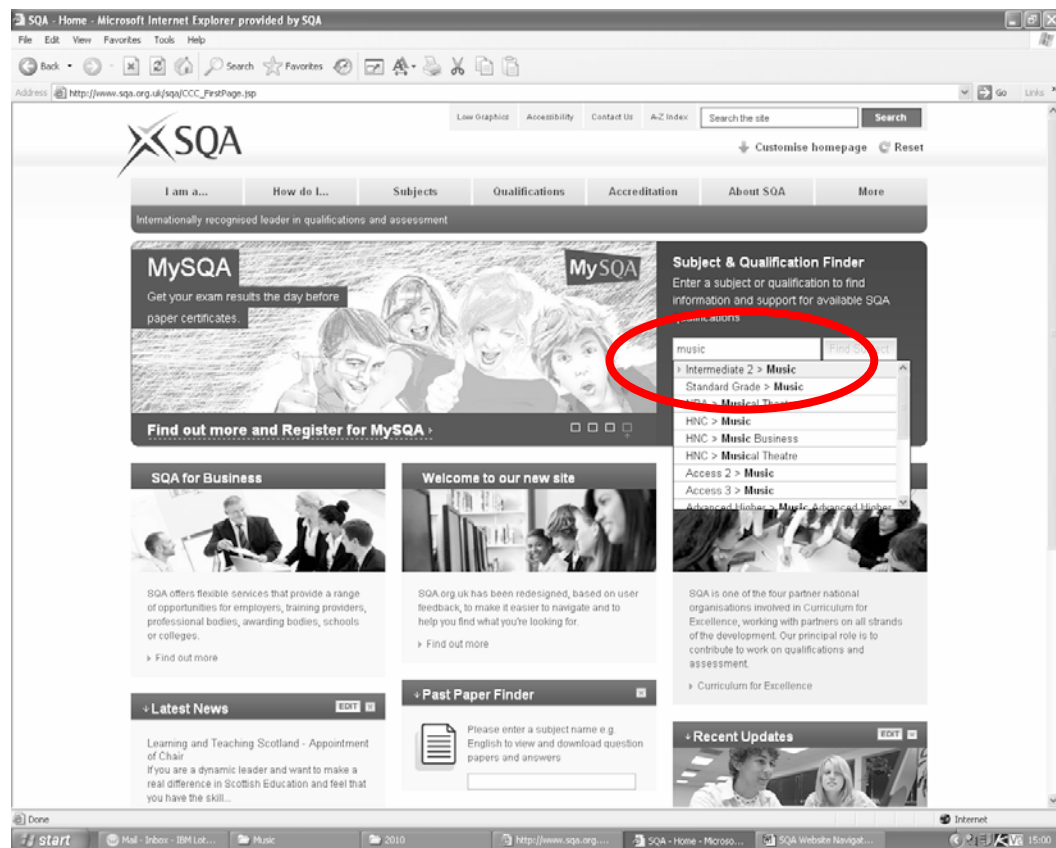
SQA - Home - Microsoft Internet Explorer provided by SQA

File Edit View Favorites Tools Help

Back Search Favorites

Address http://www.sqa.org.uk/sqa/CCC_FirstPage.jsp

Go Links

Low Graphics Accessibility Contact Us A-Z Index Search the site Search

SQA

Customise homepage Reset

I am a... How do I... Subjects Qualifications Accreditation About SQA More

Internationally recognised leader in qualifications and assessment

MySQA

Get your exam results the day before paper certificates.

MySQA

Find out more and Register for MySQA

Subject & Qualification Finder

Enter a subject or qualification to find information and support for available SQA qualifications

music

Find Subject

Intermediate 2 > Music

Standard Grade > Music

NPA > Musical Theatre

HNC > Music

HNC > Music Business

HNC > Musical Theatre

Access 2 > Music

Access 3 > Music

Advanced Higher > Music Advanced Higher

SQA for Business

SQA offers flexible services that provide a range of opportunities for employers, training providers, professional bodies, awarding bodies, schools or colleges.

Find out more

Welcome to our new site

SQA.org.uk has been redesigned, based on user feedback, to make it easier to navigate and to help you find what you're looking for.

Find out more

SQA is one of the four partner national organisations involved in Curriculum for Excellence, working with partners on all strands of the development. Our principal role is to contribute to work on qualifications and assessment.

Curriculum for Excellence

Latest News

EDIT

Learning and Teaching Scotland - Appointment of Chair

If you are a dynamic leader and want to make a real difference in Scottish Education and feel that you have the skill...

Past Paper Finder

Please enter a subject name e.g. English to view and download question papers and answers

Recent Updates

EDIT

Done

Internet

start Mail - Inbox - IBM Lot... Music 2010 http://www.sqa.org.... SQA - Home - Microso... SQA Website Navigat... 15:00